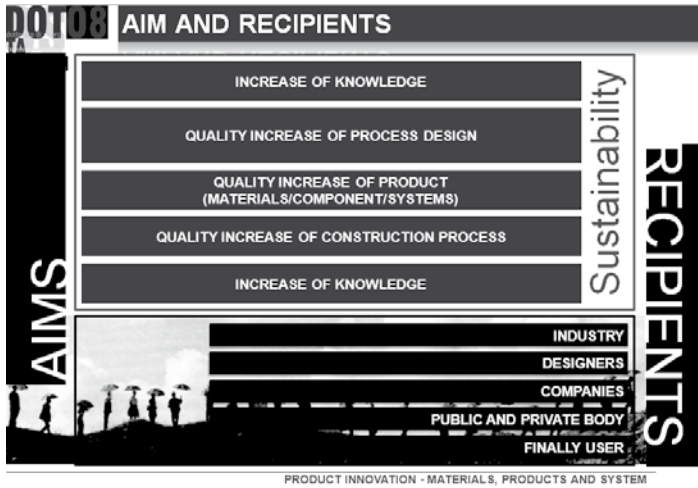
DOT08

AIM AND RECIPIENTS

INCREASE OF KNOWLEDGE

QUALITY INCREASE OF PROCESS DESIGN

QUALITY INCREASE OF PRODUCT (MATERIALS/COMPONENT/SYSTEMS)

QUALITY INCREASE OF CONSTRUCTION PROCESS

INCREASE OF KNOWLEDGE

Sustainability

AIMS

RECIPIENTS

INDUSTRY

DESIGNERS

COMPANIES

PUBLIC AND PRIVATE BODY

FINALLY USER

PRODUCT INNOVATION - MATERIALS, PRODUCTS AND SYSTEM